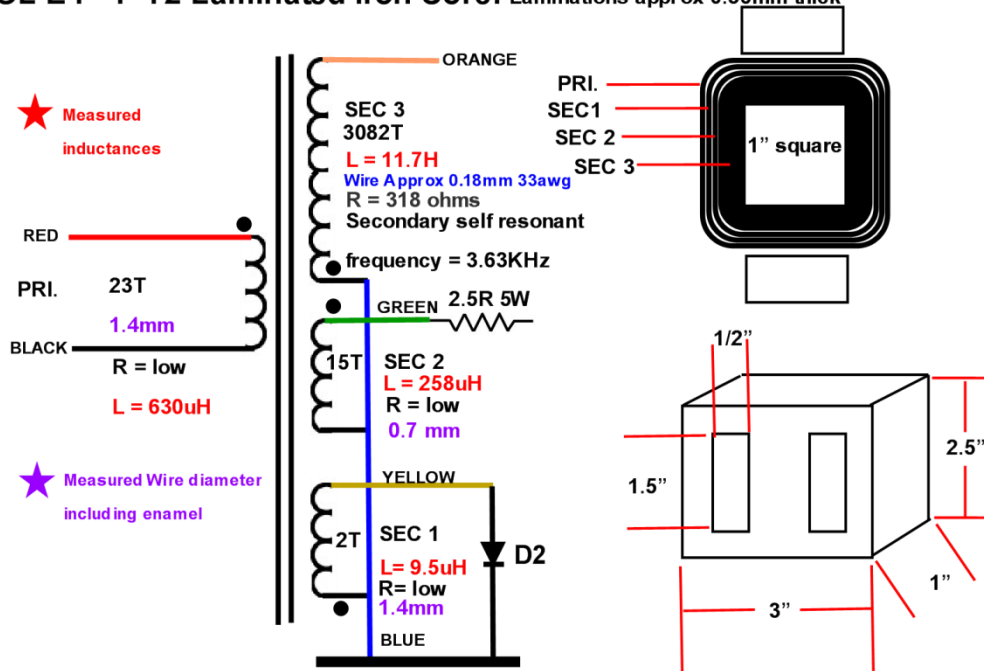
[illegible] Laminated Iron Core. Laminations approx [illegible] thick

Measured inductances

RED

PRI.

23T

1.4mm

BLACK

R = low

L = 630uH

Measured Wire diameter including enamel

ORANGE

SEC 3
3082T
L = 11.7H
Wire Approx 0.18mm 33awg
R = 318 ohms
Secondary self resonant
frequency = 3.63KHz

GREEN

2.5R 5W

15T

SEC 2
L = 258uH
R = low
0.7 mm

YELLOW

2T

SEC 1
L= 9.5uH
R= low
1.4mm

D2

BLUE

PRI.
SEC1
SEC 2
SEC 3

1" square

1/2"

2.5"

1.5"

1"

3"